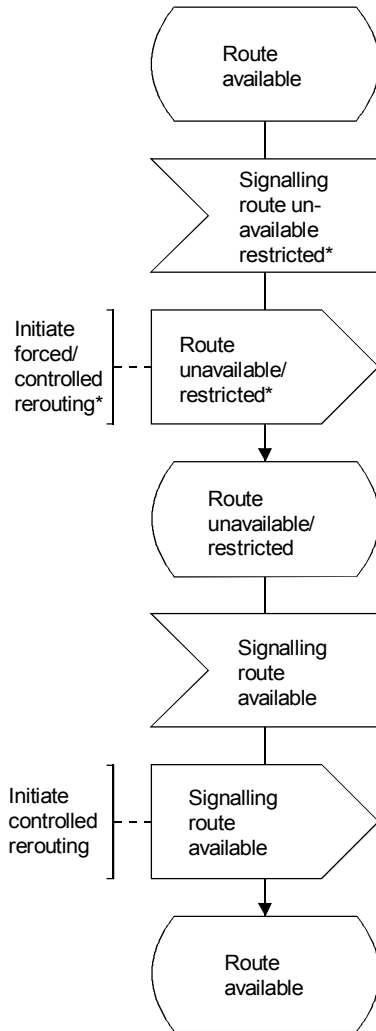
Route available

Signalling route unavailable restricted*

Initiate forced/ controlled rerouting*

Route unavailable/ restricted*

Route unavailable/ restricted

Signalling route available

Initiate controlled rerouting

Signalling route available

Route available